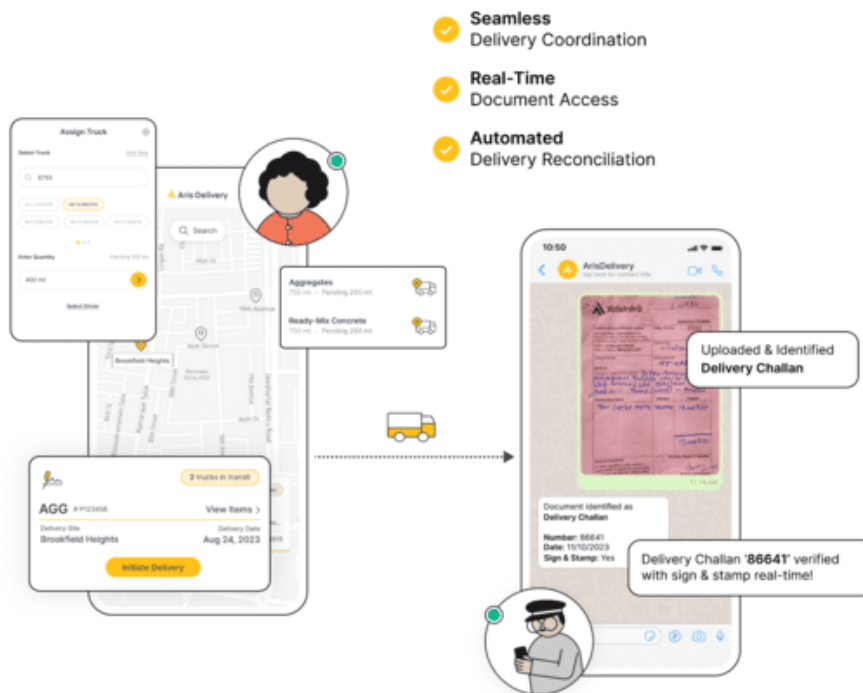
Seamless
Delivery Coordination

Real-Time
Document Access

Automated
Delivery Reconciliation

Assign Truck

Select Truck

8755

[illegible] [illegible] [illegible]

Enter Quantity

400 ml

Select Driver

Aris Delivery

Search

Brookfield Heights

Aggregates
750 ml • Pending 250 ml

Ready-Mix Concrete
750 ml • Pending 250 ml

2 trucks in transit

AGG # P123456

View Items >

Delivery Site
Brookfield Heights

Delivery Date
Aug 24, 2023

Initiate Delivery

10:50

ArisDelivery

ArisInfra

Uploaded & Identified
Delivery Challan

Document identified as
Delivery Challan

Number: 86641
Date: 11/10/2023
Sign & Stamp: Yes

Delivery Challan '86641' verified with sign & stamp real-time!